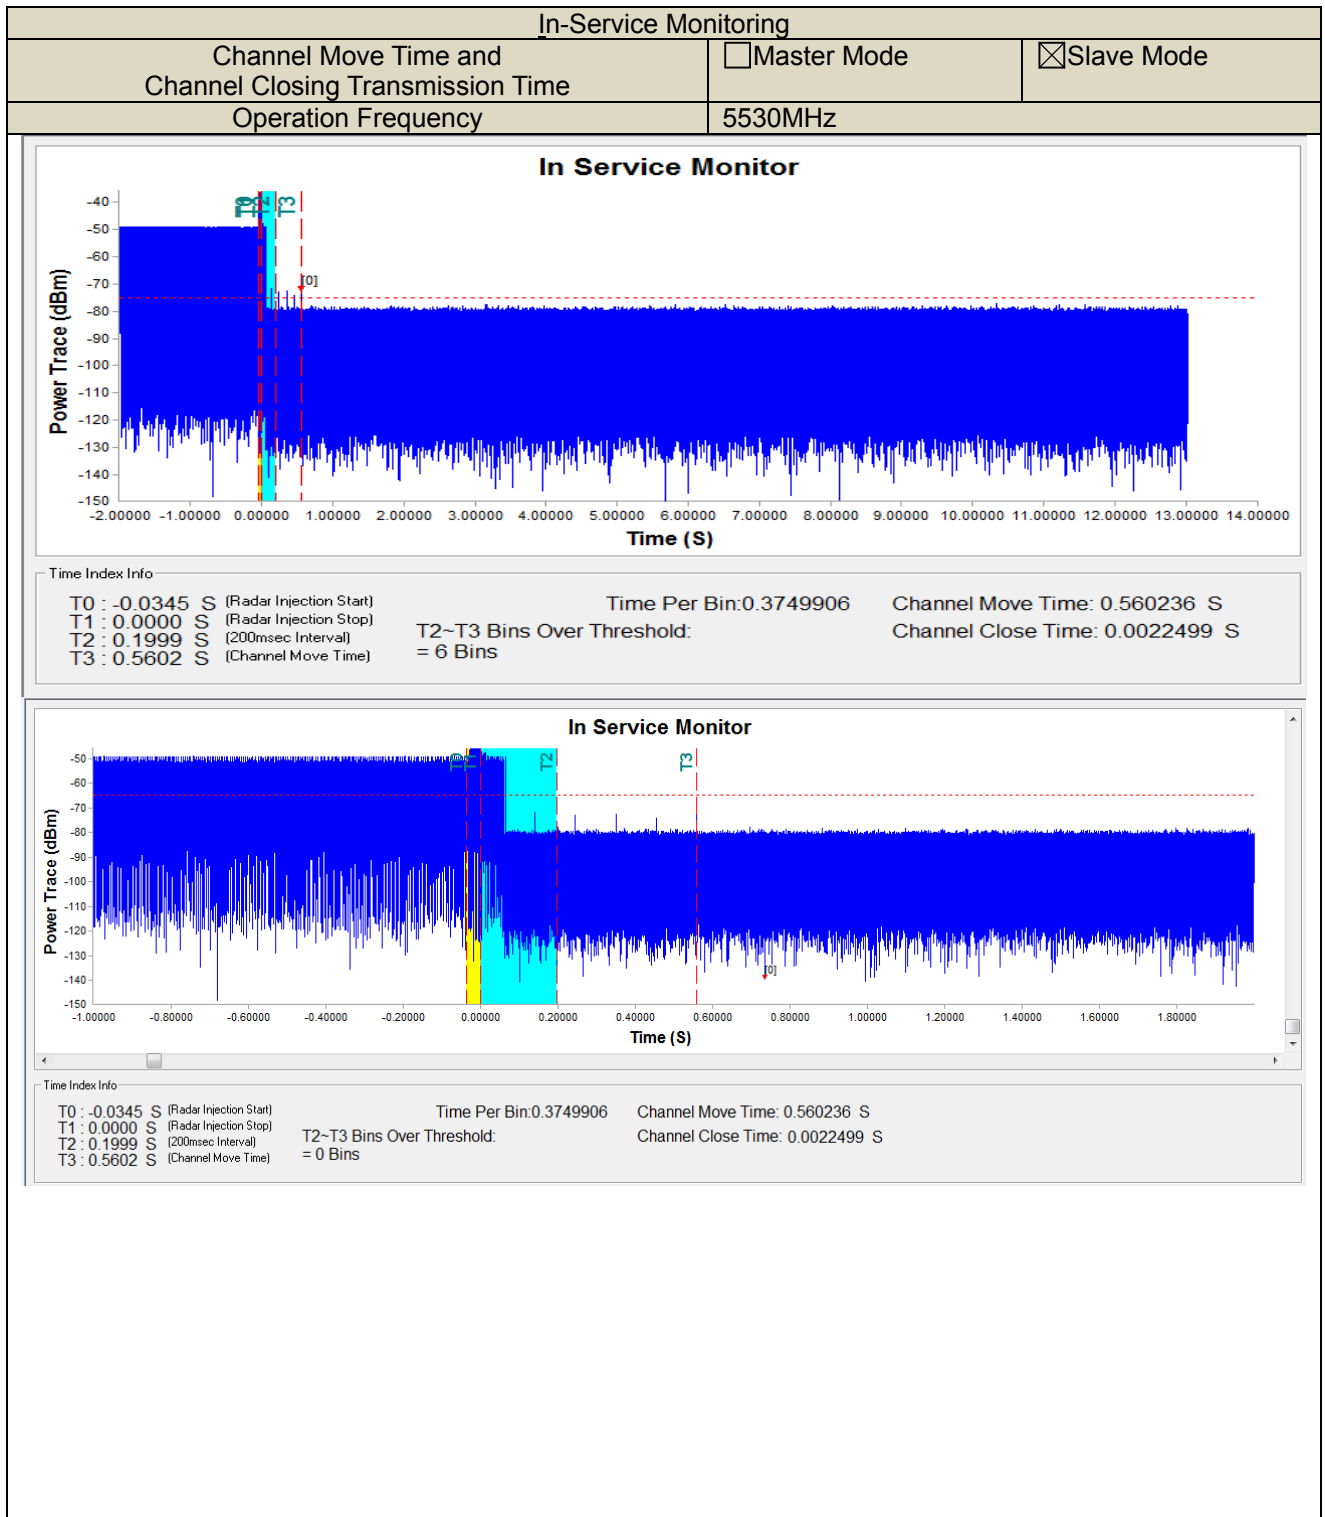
In-Service Monitoring

| Channel Move Time and Channel Closing Transmission Time | ☐Master Mode | ☒Slave Mode |
|---|---|---|
| Operation Frequency | 5530MHz | |

In Service Monitor

T0 T1 T2 T3

[0]

Power Trace (dBm)

-40 -50 -60 -70 -80 -90 -100 -110 -120 -130 -140 -150

-2.00000 -1.00000 0.00000 1.00000 2.00000 3.00000 4.00000 5.00000 6.00000 7.00000 8.00000 9.00000 10.00000 11.00000 12.00000 13.00000 14.00000

Time (S)

Time Index Info

T0 : -0.0345 S (Radar Injection Start)
T1 : 0.0000 S (Radar Injection Stop)
T2 : 0.1999 S (200msec Interval)
T3 : 0.5602 S (Channel Move Time)

Time Per Bin:0.3749906

T2~T3 Bins Over Threshold:
= 6 Bins

Channel Move Time: 0.560236 S
Channel Close Time: 0.0022499 S

In Service Monitor

T0 T1 T2 T3

[0]

Power Trace (dBm)

-50 -60 -70 -80 -90 -100 -110 -120 -130 -140 -150

-1.00000 -0.80000 -0.60000 -0.40000 -0.20000 0.00000 0.20000 0.40000 0.60000 0.80000 1.00000 1.20000 1.40000 1.60000 1.80000

Time (S)

Time Index Info

T0 : -0.0345 S (Radar Injection Start)
T1 : 0.0000 S (Radar Injection Stop)
T2 : 0.1999 S (200msec Interval)
T3 : 0.5602 S (Channel Move Time)

Time Per Bin:0.3749906

T2~T3 Bins Over Threshold:
= 0 Bins

Channel Move Time: 0.560236 S
Channel Close Time: 0.0022499 S